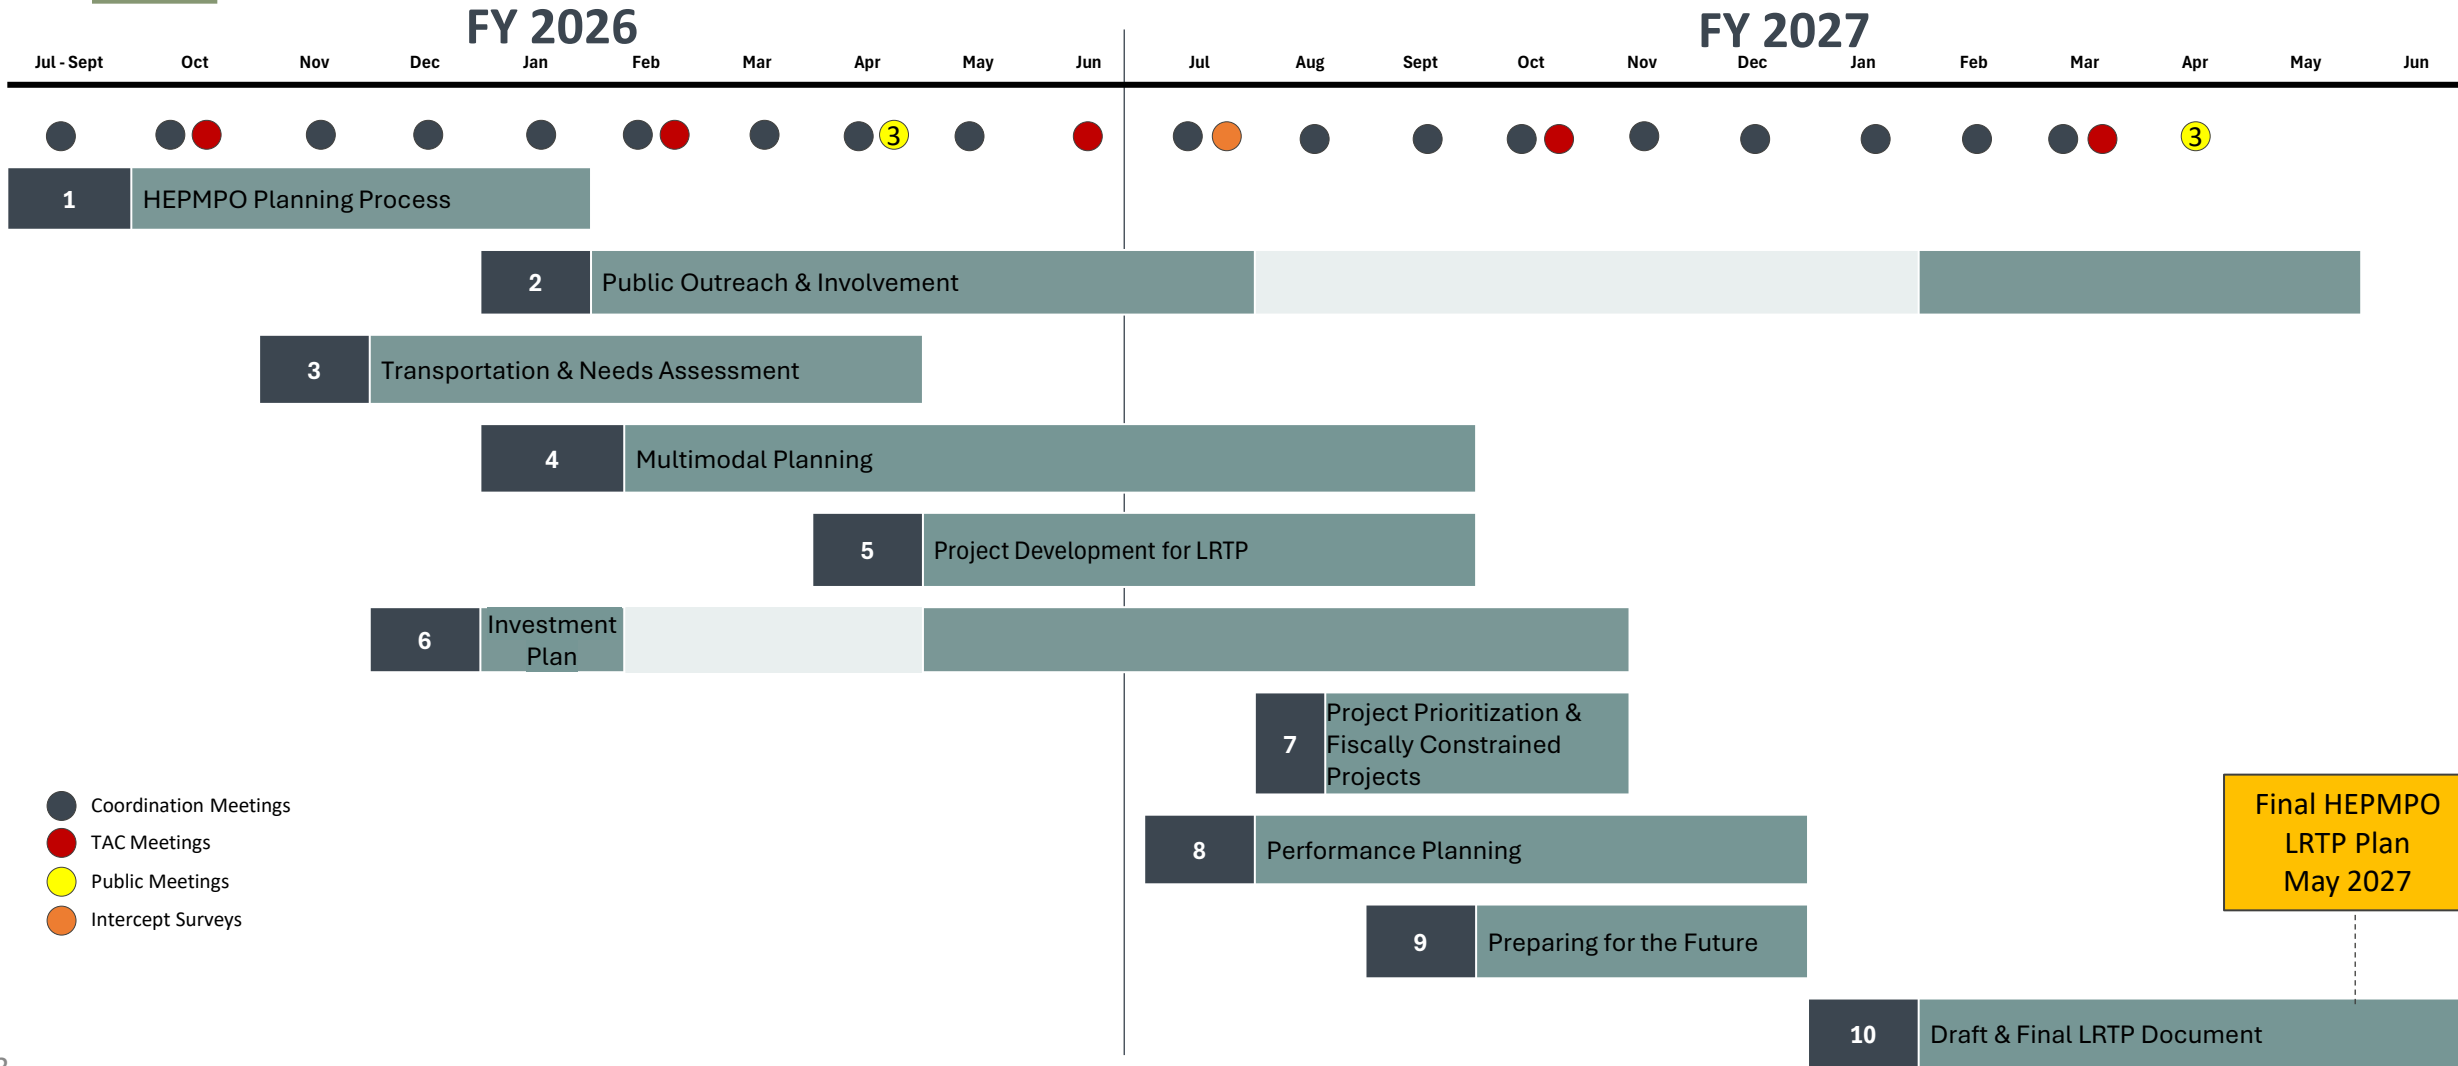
FY 2026

FY 2027

Jul - Sept Oct Nov Dec Jan Feb Mar Apr May Jun Jul Aug Sept Oct Nov Dec Jan Feb Mar Apr May Jun

3

3

1 HEPMPO Planning Process

2 Public Outreach & Involvement

3 Transportation & Needs Assessment

4 Multimodal Planning

5 Project Development for LRTP

6 Investment Plan

7 Project Prioritization & Fiscally Constrained Projects

8 Performance Planning

9 Preparing for the Future

10 Draft & Final LRTP Document

Final HEPMPO LRTP Plan May 2027

Coordination Meetings
TAC Meetings
Public Meetings
Intercept Surveys